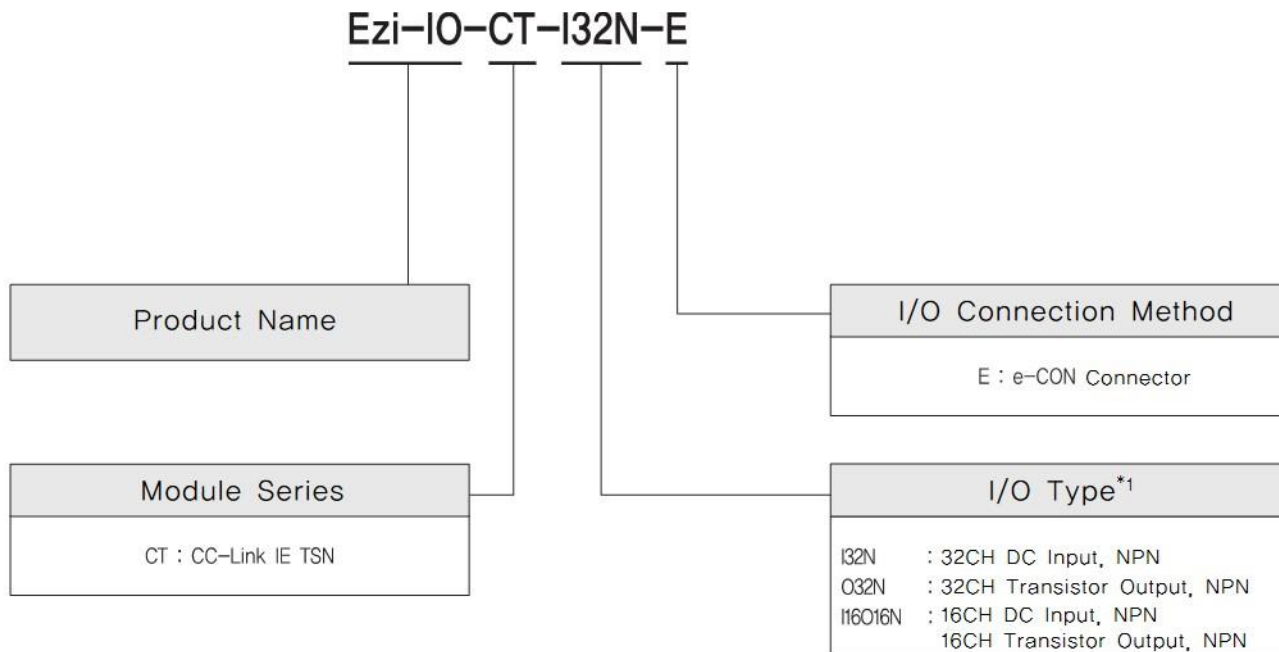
Ezi-IO-CT-I32N-E

Product Name

I/O Connection Method

E : e-CON Connector

Module Series

CT : CC-Link IE TSN

I/O Type$^{*1}$

I32N : 32CH DC Input, NPN
O32N : 32CH Transistor Output, NPN
I16O16N : 16CH DC Input, NPN
16CH Transistor Output, NPN